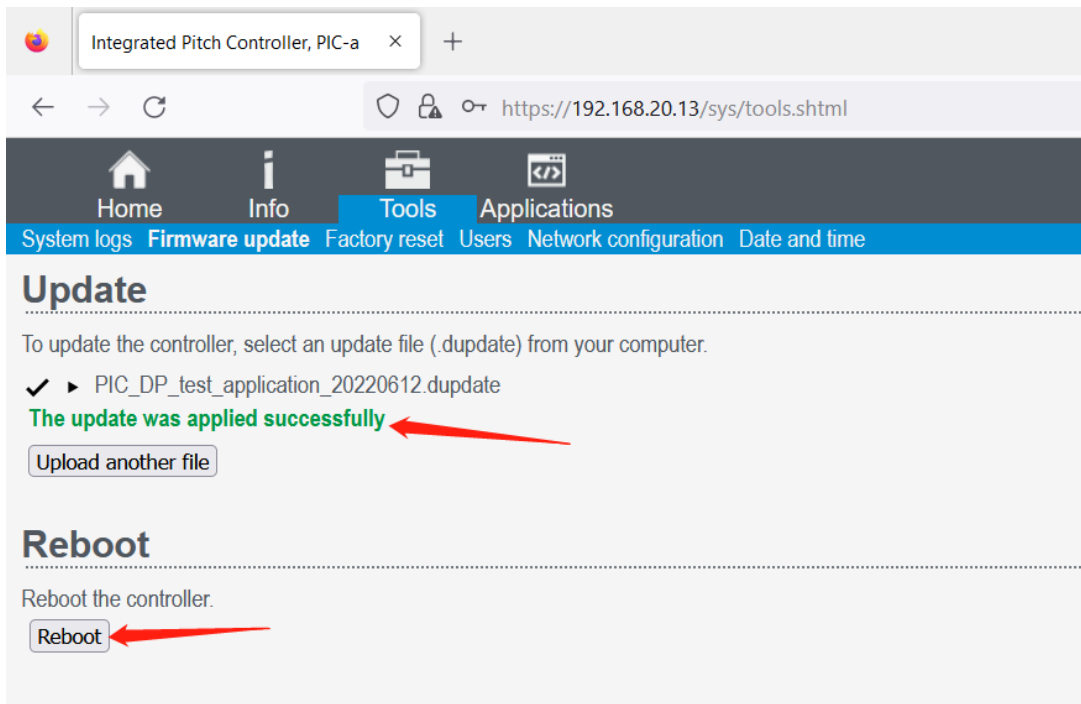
Integrated Pitch Controller, PIC-a ×

https://192.168.20.13/sys/tools.shtml

Home Info Tools Applications

System logs Firmware update Factory reset Users Network configuration Date and time

Update

To update the controller, select an update file (.dupdate) from your computer.

PIC_DP_test_application_20220612.dupdate

The update was applied successfully

Upload another file

Reboot

Reboot the controller.

Reboot